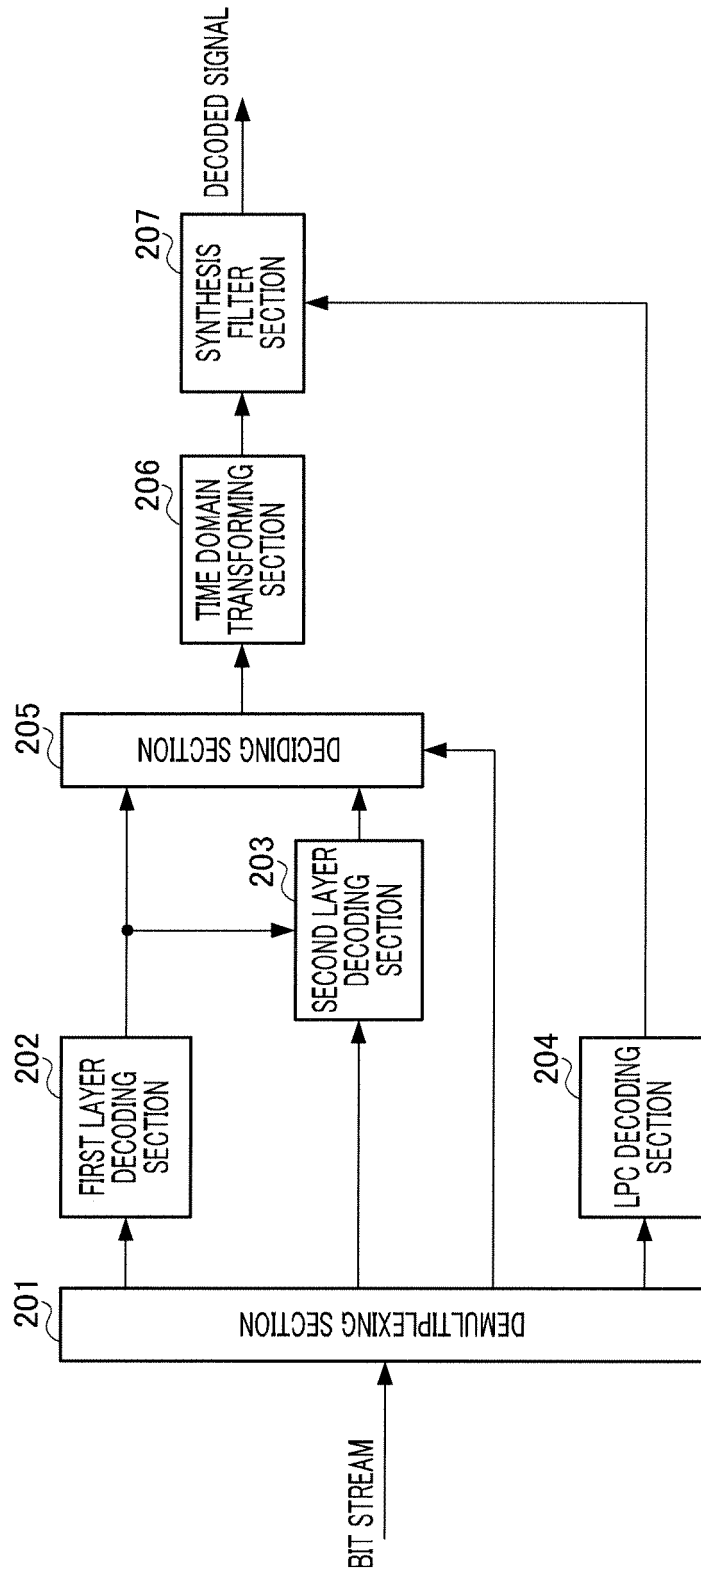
BIT STREAM

201
DEMULTIPLEXING SECTION

202
FIRST LAYER DECODING SECTION

203
SECOND LAYER DECODING SECTION

204
LPC DECODING SECTION

205
DECIDING SECTION

206
TIME DOMAIN TRANSFORMING SECTION

207
SYNTHESIS FILTER SECTION

DECODED SIGNAL